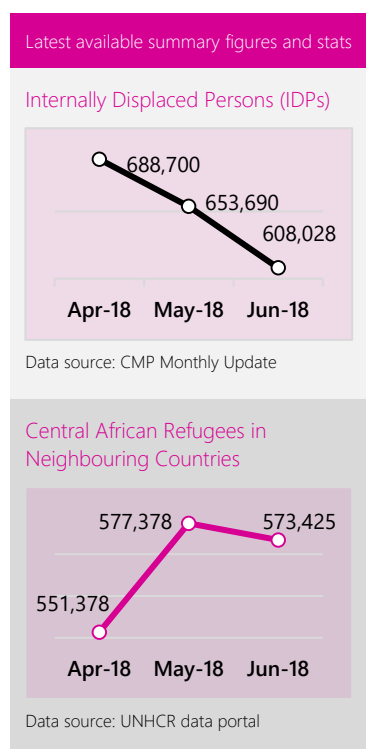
Latest available summary figures and stats

Internally Displaced Persons (IDPs)

688,700
653,690
608,028

Apr-18 May-18 Jun-18

Data source: CMP Monthly Update

Central African Refugees in Neighbouring Countries

577,378
573,425
551,378

Apr-18 May-18 Jun-18

Data source: UNHCR data portal